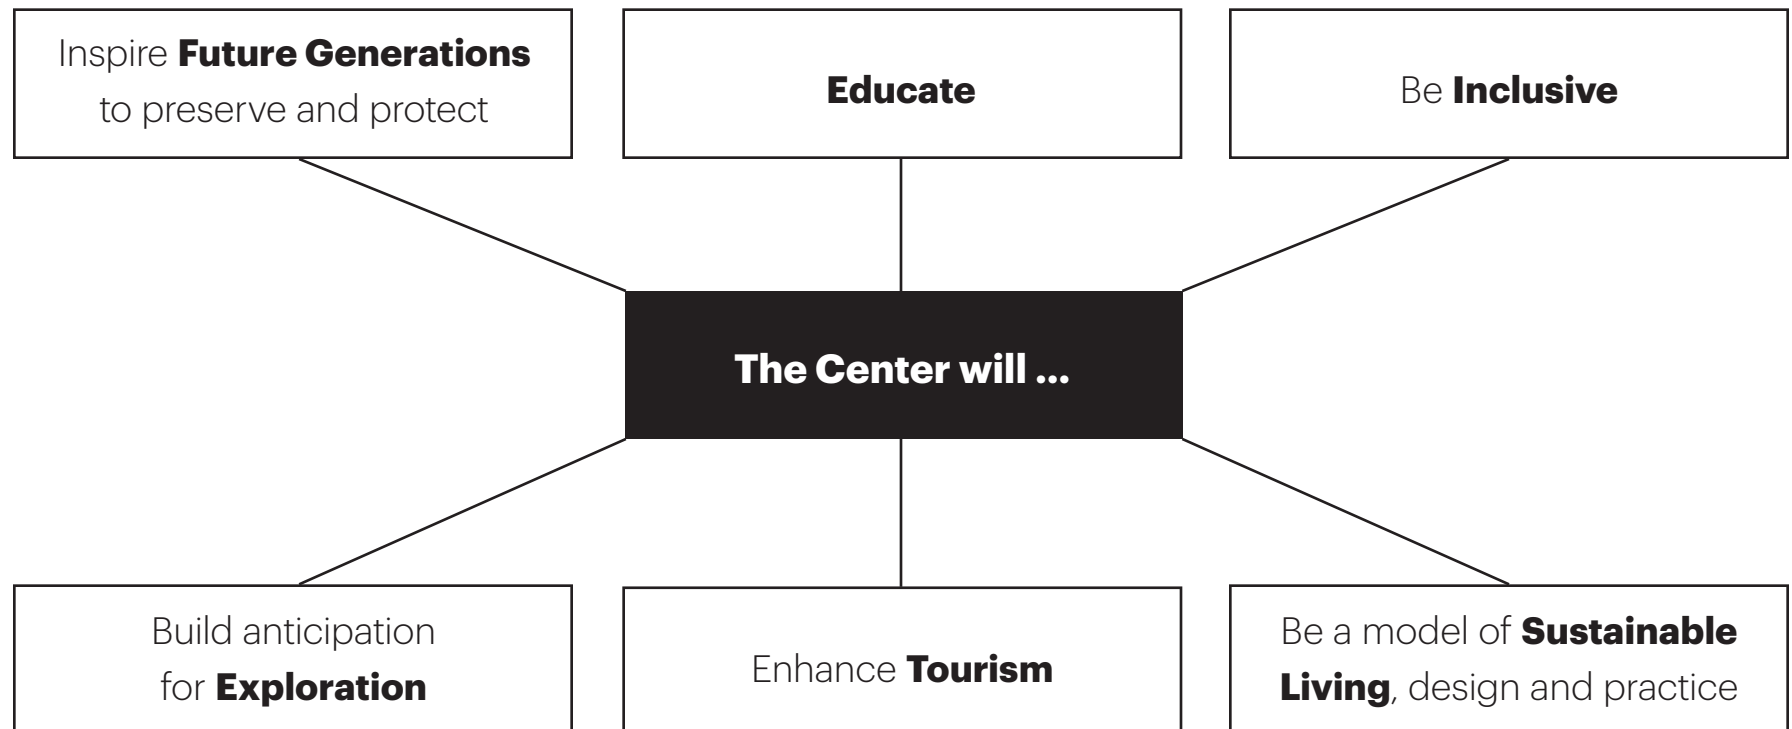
Inspire **Future Generations** to preserve and protect

**Educate**

Be **Inclusive**

**The Center will ...**

Build anticipation for **Exploration**

Enhance **Tourism**

Be a model of **Sustainable Living**, design and practice